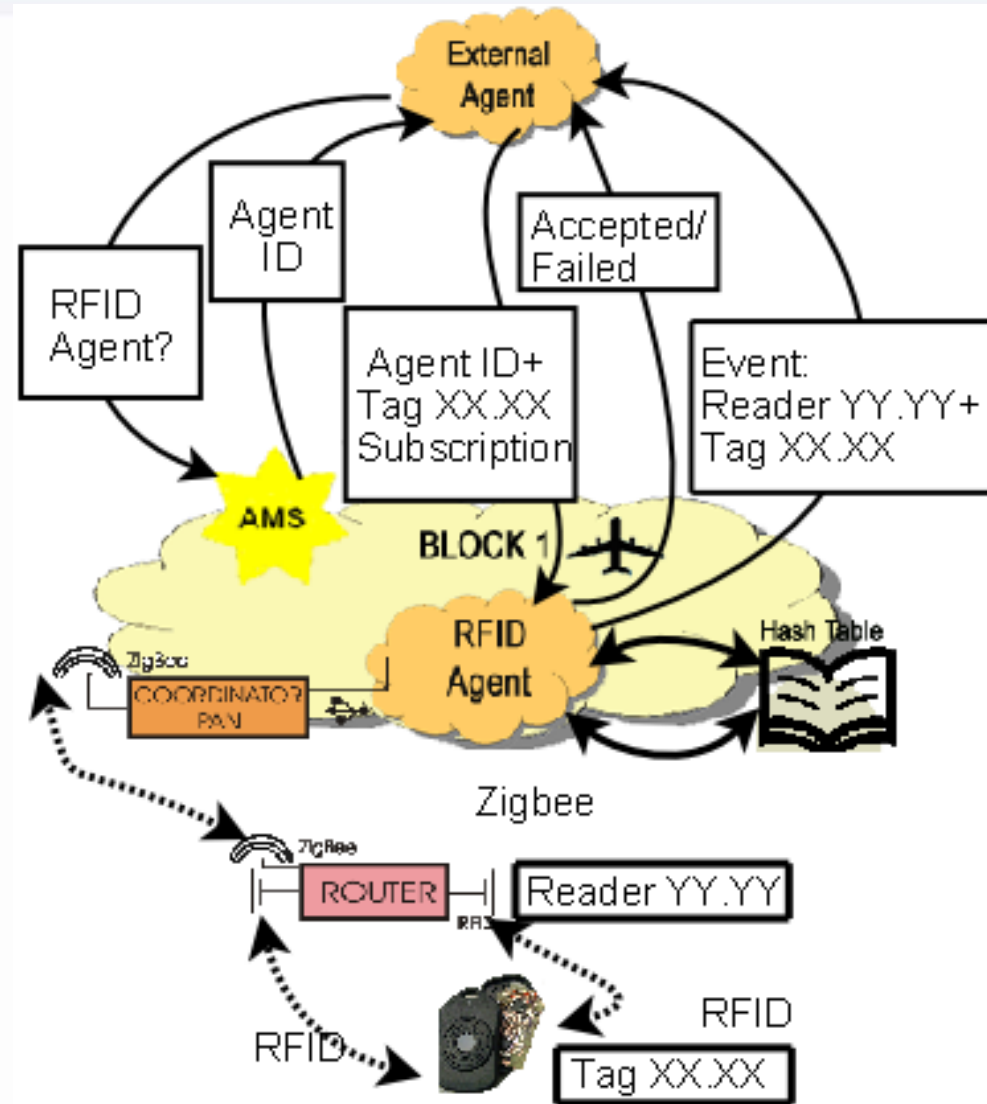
External Agent

Agent ID

RFID Agent?

Accepted/ Failed

Agent ID+ Tag XX.XX Subscription

Event: Reader YY.YY+ Tag XX.XX

AMS

BLOCK 1

RFID Agent

Hash Table

ZigBee

COORDINATOR PAN

Zigbee

ZigBee

ROUTER

RS3

Reader YY.YY

RFID

RFID

Tag XX.XX